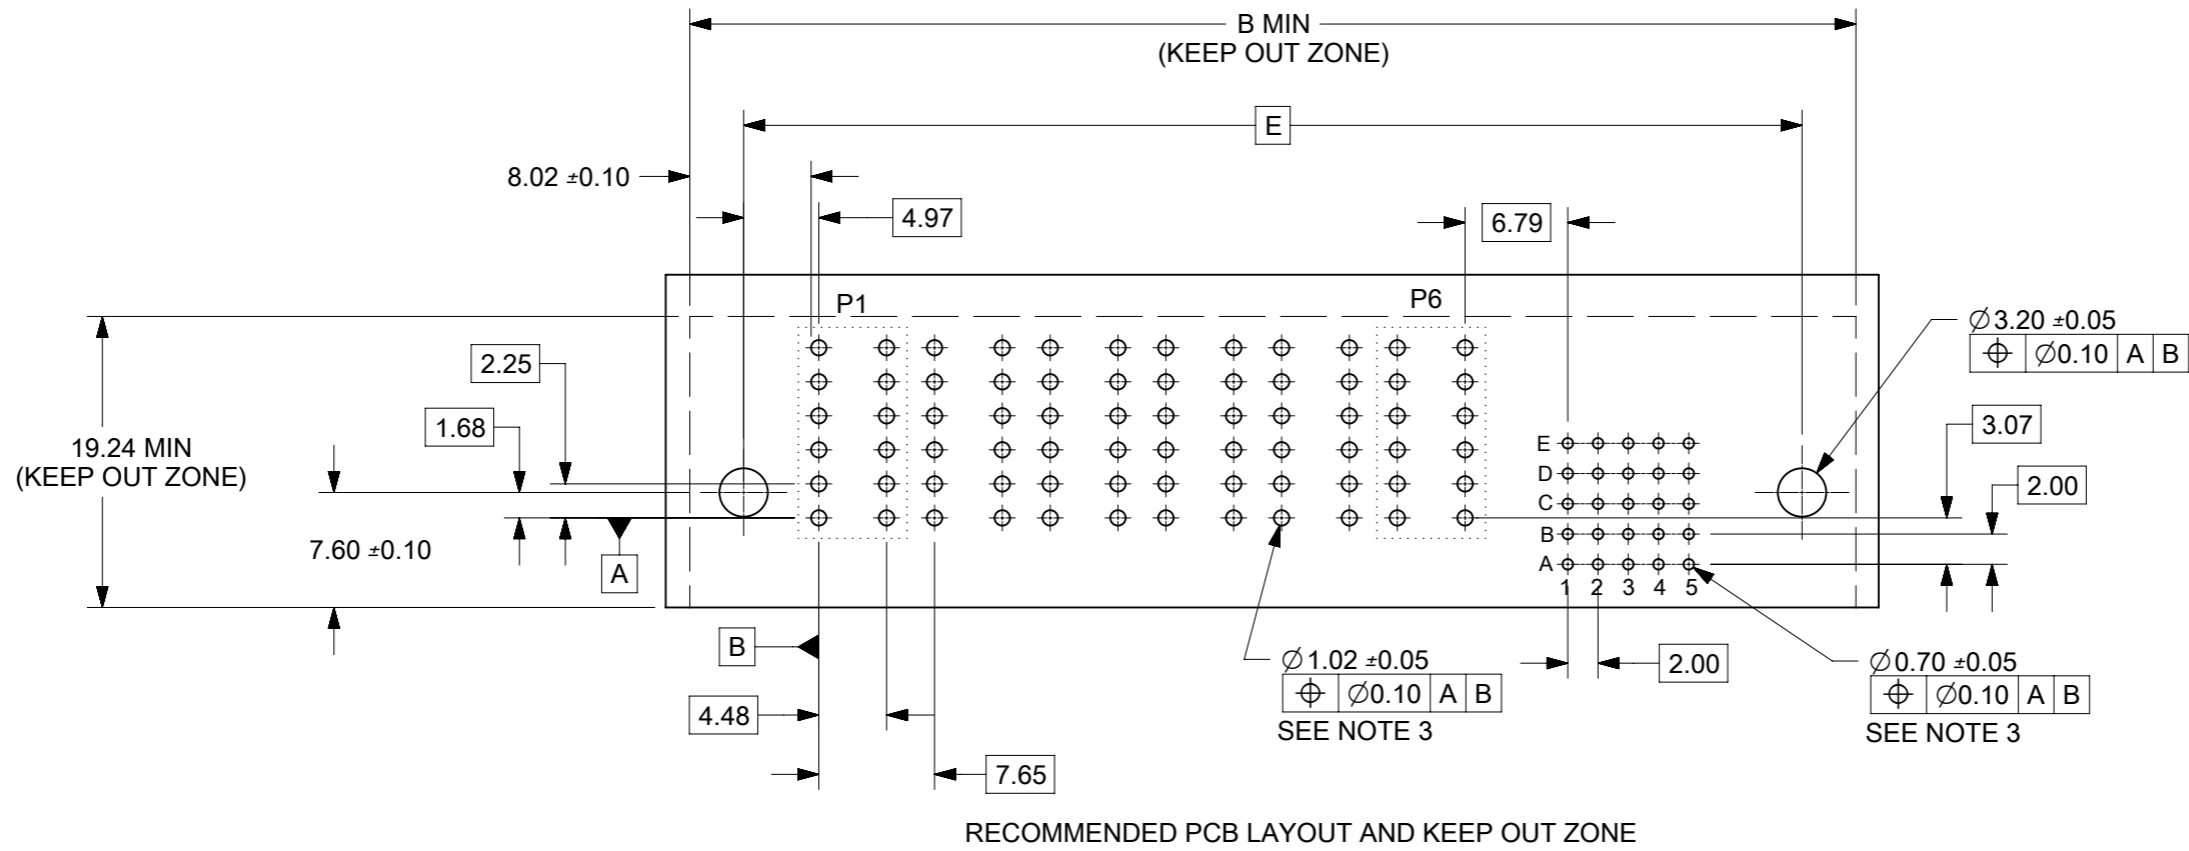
B MIN
(KEEP OUT ZONE)

E

8.02 ±0.10

4.97

6.79

P1

P6

$\varnothing$3.20 ±0.05

| $\oplus$ | $\varnothing$0.10 | A | B |
|---|---|---|---|

2.25

1.68

19.24 MIN
(KEEP OUT ZONE)

3.07

2.00

E
D
C
B
A
1 2 3 4 5

7.60 ±0.10

A

B

$\varnothing$1.02 ±0.05

| $\oplus$ | $\varnothing$0.10 | A | B |
|---|---|---|---|

SEE NOTE 3

2.00

$\varnothing$0.70 ±0.05

| $\oplus$ | $\varnothing$0.10 | A | B |
|---|---|---|---|

SEE NOTE 3

4.48

7.65

RECOMMENDED PCB LAYOUT AND KEEP OUT ZONE